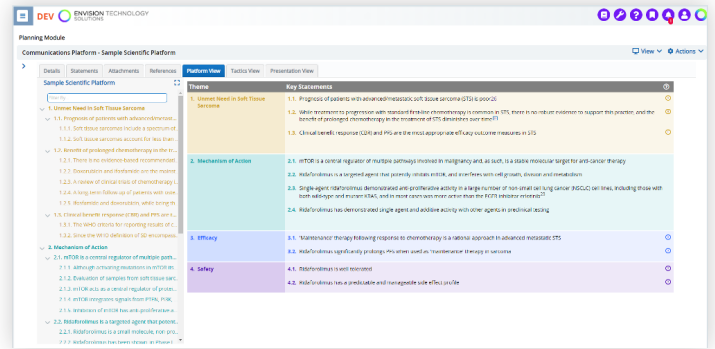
DEV ENVISION TECHNOLOGY SOLUTIONS

Planning Module

Communications Platform - Sample Scientific Platform

View ▾ Actions ▾

Details | Statements | Attachments | References | Platform View | Tactics View | Presentation View

Sample Scientific Platform

1. Unmet Need in Soft Tissue Sarcoma
1.1. Prognosis of patients with advanced/metast...
1.1.1. Soft tissue sarcomas include a spectrum of...
1.1.2. Soft tissue sarcomas account for less than...
1.2. Benefit of prolonged chemotherapy in the tr...
1.2.1. There is no evidence-based recommendati...
1.2.2. Doxorubicin and ifosfamide are the mainst...
1.2.3. A review of clinical trials of chemotherapy i...
1.2.4. A long-term follow-up of patients with adva...
1.2.5. Ifosfamide and doxorubicin, while strongly...
1.3. Clinical benefit response (CBR) and PFS are c...
1.3.1. The WHO criteria for reporting results of c...
1.3.2. Since the WHO definition of SD encompass...
2. Mechanism of Action
2.1. mTOR is a central regulator of multiple path...
2.1.1. Although activating mutations in mTOR ha...
2.1.2. Evaluation of samples from soft tissue sarc...
2.1.3. mTOR acts as a central regulator of prote...
2.1.4. mTOR integrates signals from PTEN, PI3K,...
2.1.5. Inhibition of mTOR has anti-proliferative e...
2.2. Ridaforolimus is a targeted agent that potent...
2.2.1. Ridaforolimus is a small molecule, non-pro...
2.2.2. Ridaforolimus has been shown, in Phase I...

| Theme | Key Statements |
|---|---|
| 1. Unmet Need in Soft Tissue Sarcoma | 1.1. Prognosis of patients with advanced/metastatic soft tissue sarcoma (STS) is poor[2]<br>1.2. While treatment to progression with standard first-line chemotherapy is common in STS, there is no robust evidence to support this practice, and the benefit of prolonged chemotherapy in the treatment of STS diminishes over time[2]<br>1.3. Clinical benefit response (CBR) and PFS are the most appropriate efficacy outcome measures in STS |
| 2. Mechanism of Action | 2.1. mTOR is a central regulator of multiple pathways involved in malignancy and, as such, is a stable molecular target for anti-cancer therapy<br>2.2. Ridaforolimus is a targeted agent that potently inhibits mTOR, and interferes with cell growth, division and metabolism<br>2.3. Single-agent ridaforolimus demonstrated anti-proliferative activity in a large number of non-small cell lung cancer (NSCLC) cell lines, including those with both wild-type and mutant KRAS, and in most cases was more active than the EGFR inhibitors erlotinib[2]<br>2.4. Ridaforolimus has demonstrated single agent and additive activity with other agents in preclinical testing |
| 3. Efficacy | 3.1. 'Maintenance' therapy following response to chemotherapy is a rational approach in advanced metastatic STS<br>3.2. Ridaforolimus significantly prolongs PFS when used as 'maintenance' therapy in sarcoma |
| 4. Safety | 4.1. Ridaforolimus is well tolerated<br>4.2. Ridaforolimus has a predictable and manageable side effect profile |